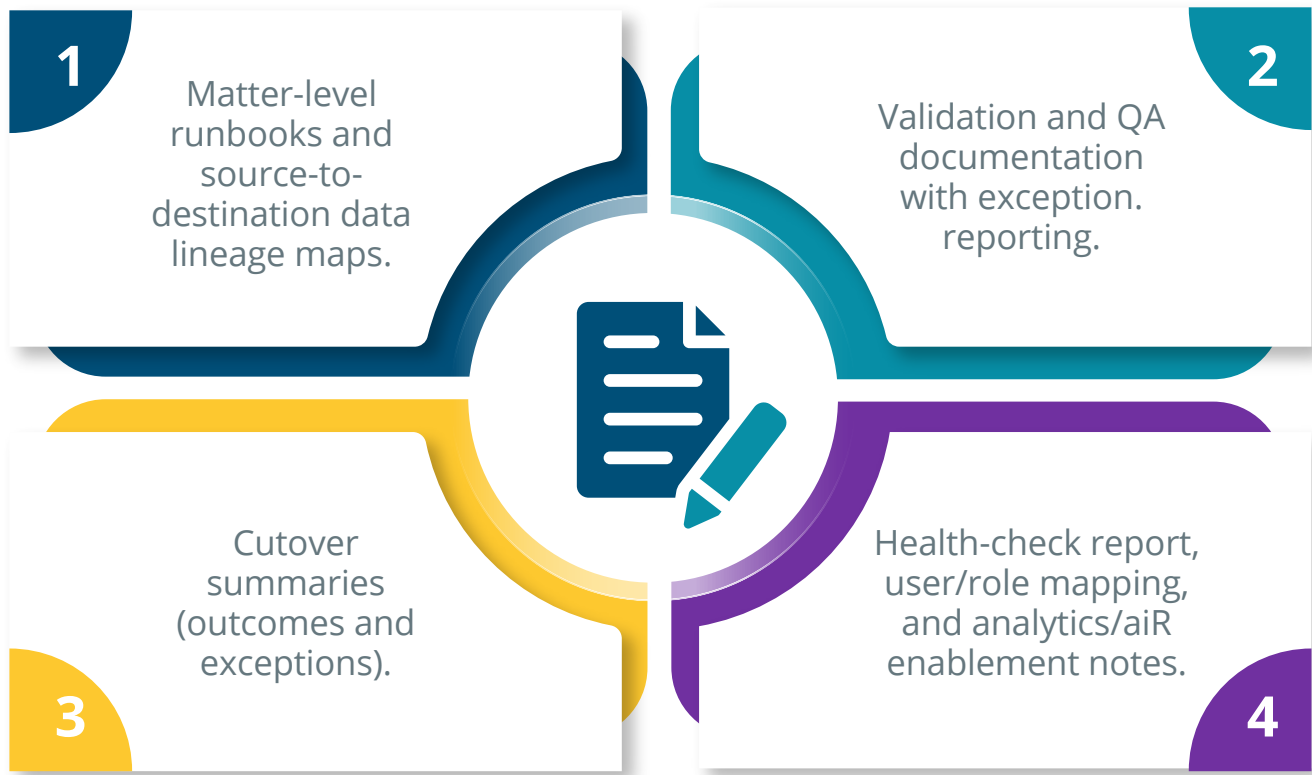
1

Matter-level runbooks and source-to-destination data lineage maps.

2

Validation and QA documentation with exception. reporting.

3

Cutover summaries (outcomes and exceptions).

4

Health-check report, user/role mapping, and analytics/aiR enablement notes.